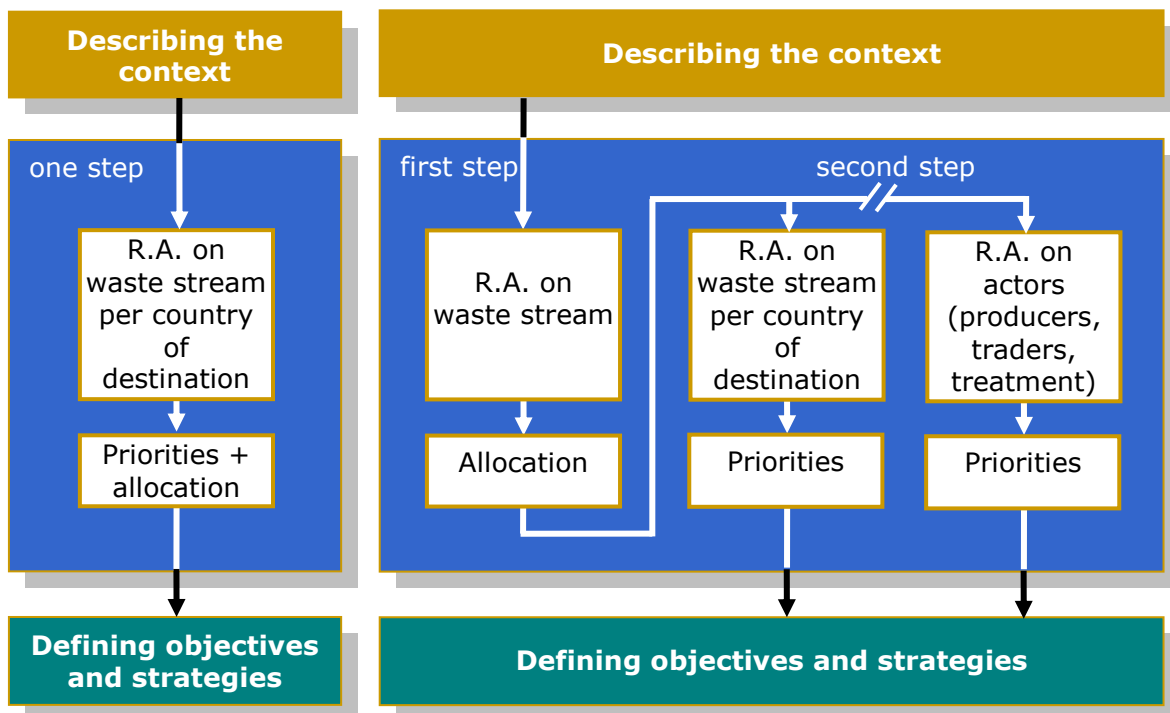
Describing the context

one step

R.A. on waste stream per country of destination

Priorities + allocation

Defining objectives and strategies

Describing the context

first step

second step

R.A. on waste stream

Allocation

R.A. on waste stream per country of destination

Priorities

R.A. on actors (producers, traders, treatment)

Priorities

Defining objectives and strategies